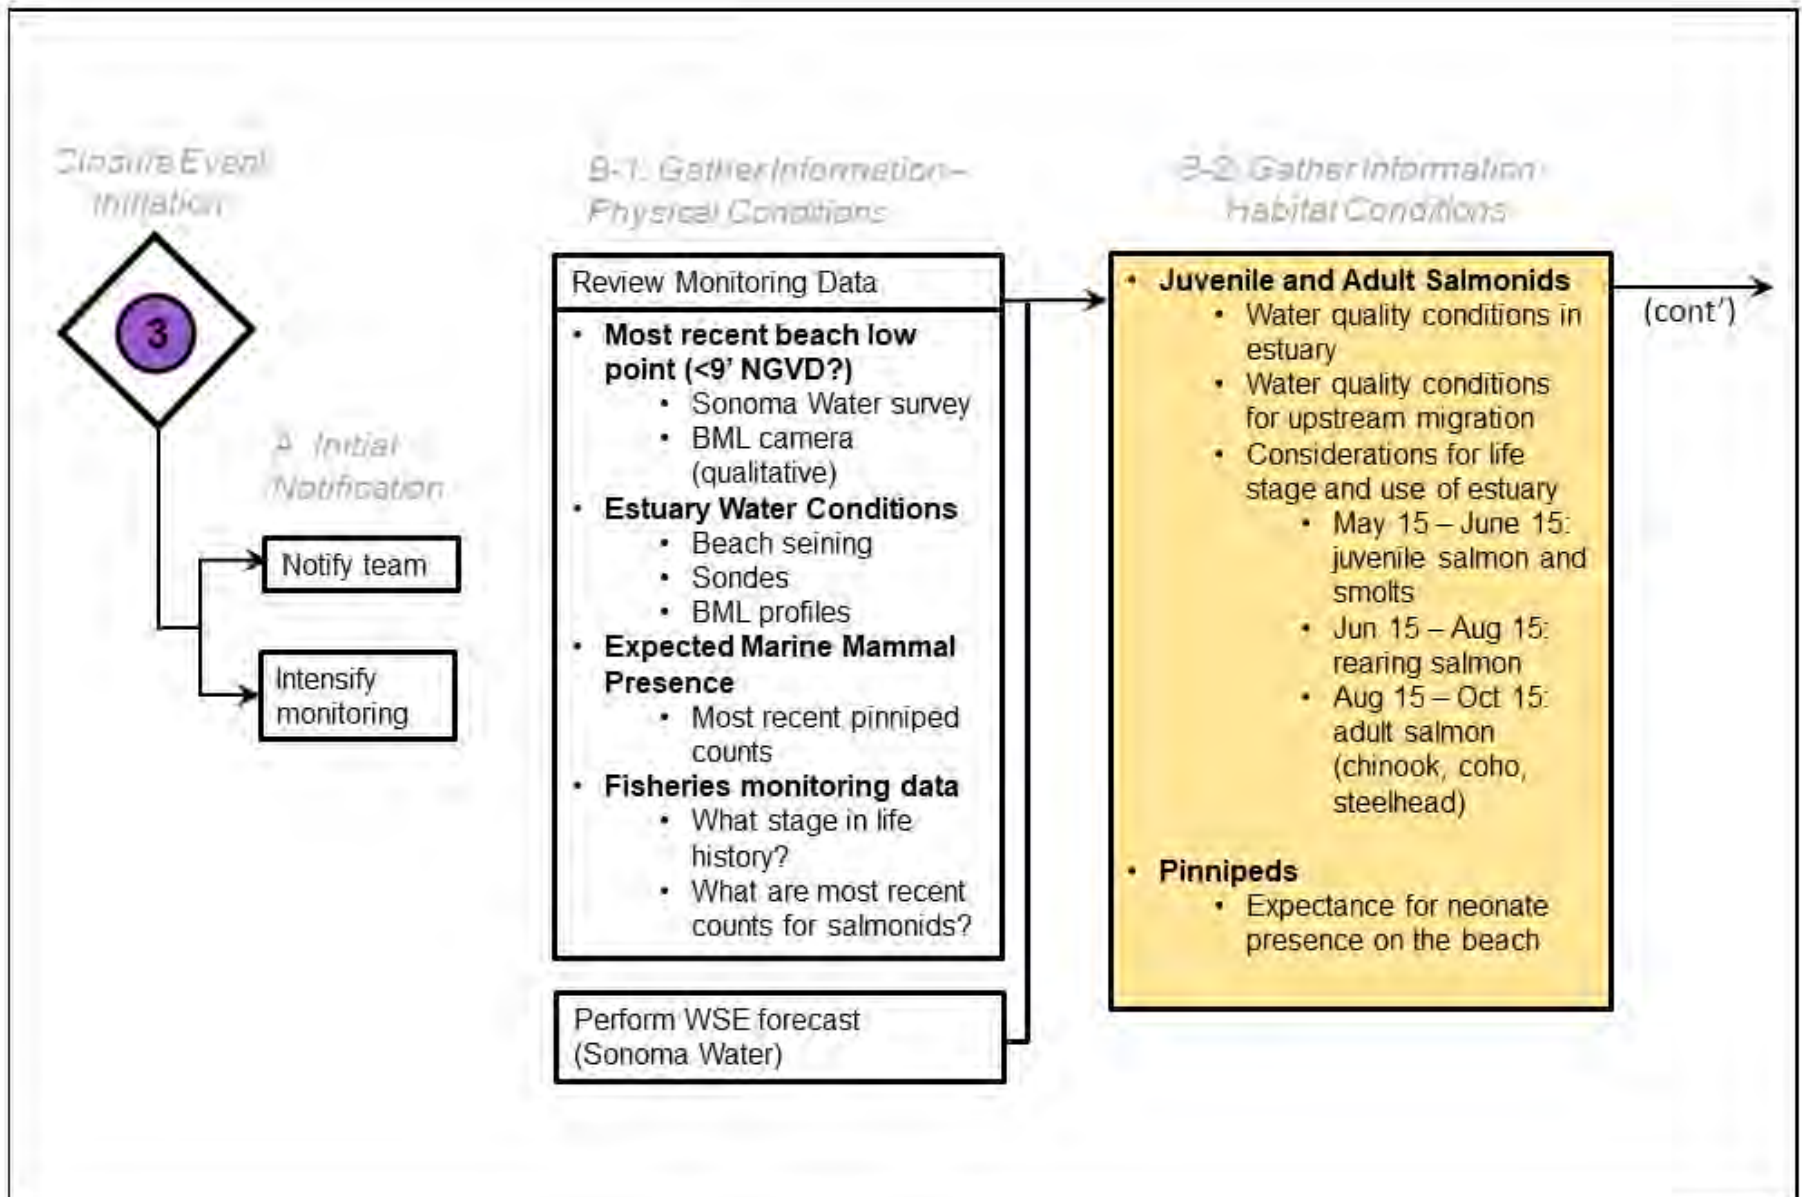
Closure Event Initiation

3

A. Initial Notification

Notify team

Intensify monitoring

B-1: Gather Information – Physical Conditions

Review Monitoring Data

- **Most recent beach low point (<9' NGVD?)**
  - Sonoma Water survey
  - BML camera (qualitative)
- **Estuary Water Conditions**
  - Beach seining
  - Sondes
  - BML profiles
- **Expected Marine Mammal Presence**
  - Most recent pinniped counts
- **Fisheries monitoring data**
  - What stage in life history?
  - What are most recent counts for salmonids?

Perform WSE forecast (Sonoma Water)

B-2: Gather Information – Habitat Conditions

- **Juvenile and Adult Salmonids**
  - Water quality conditions in estuary
  - Water quality conditions for upstream migration
  - Considerations for life stage and use of estuary
    - May 15 – June 15: juvenile salmon and smolts
    - Jun 15 – Aug 15: rearing salmon
    - Aug 15 – Oct 15: adult salmon (chinook, coho, steelhead)
- **Pinnipeds**
  - Expectance for neonate presence on the beach

(cont')